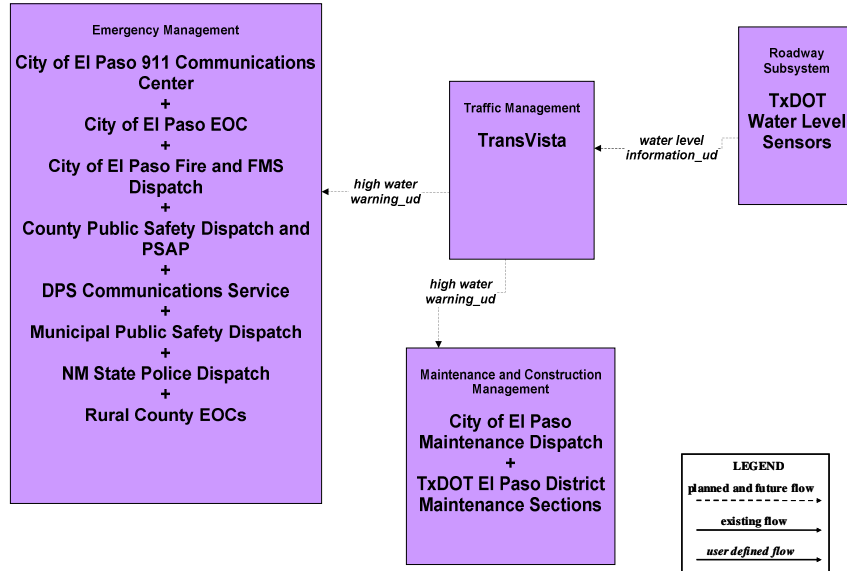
Emergency Management

City of El Paso 911 Communications Center
+
City of El Paso EOC
+
City of El Paso Fire and FMS Dispatch
+
County Public Safety Dispatch and PSAP
+
DPS Communications Service
+
Municipal Public Safety Dispatch
+
NM State Police Dispatch
+
Rural County EOCs

high water warning_ud

Traffic Management

TransVista

water level information_ud

Roadway Subsystem

TxDOT Water Level Sensors

high water warning_ud

Maintenance and Construction Management

City of El Paso Maintenance Dispatch
+
TxDOT El Paso District Maintenance Sections

LEGEND
planned and future flow
existing flow
user defined flow